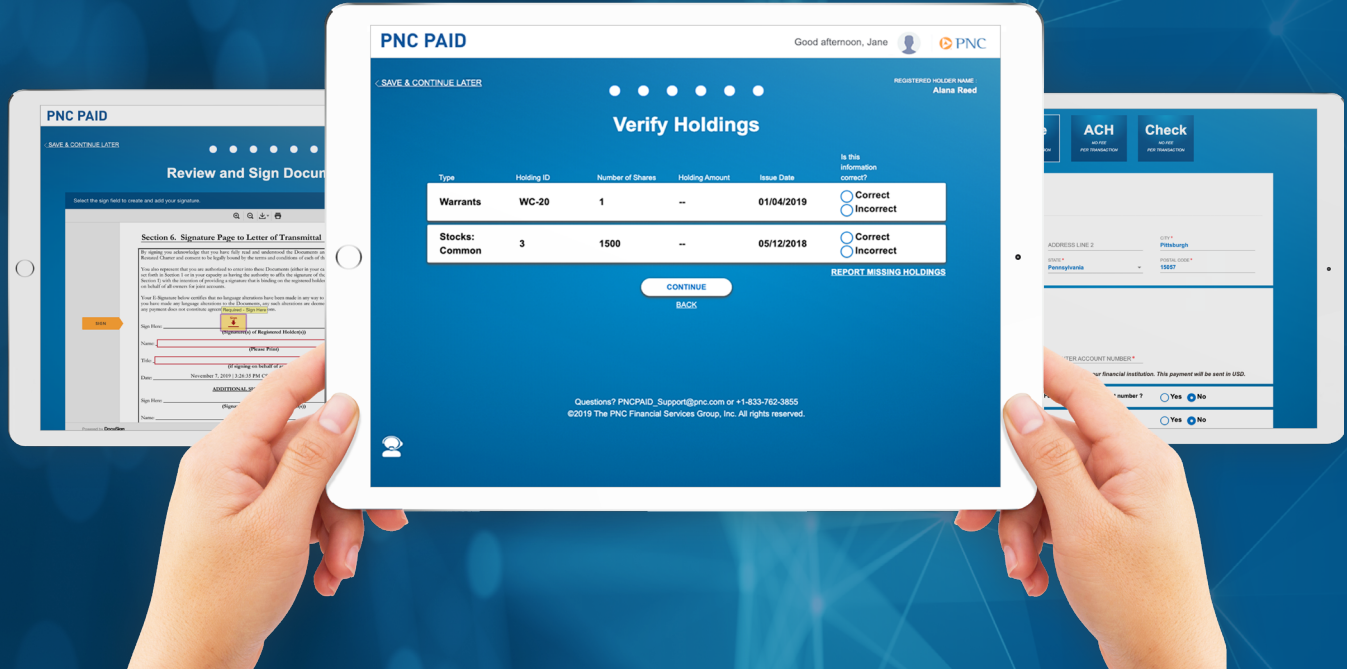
PNC PAID

< SAVE & CONTINUE LATER

Review and Sign Docu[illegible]

Select the sign field to create and add your signature.

Section 6. Signature Page to Letter of Transmittal

By signing you acknowledge that you have fully read and understood the Documents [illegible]

You also represent that you are authorized to enter into these Documents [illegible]

Your E-Signature below certifies that no language alterations have been made in any way to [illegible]

SIGN

Required - Sign Here

Sign Here:

(Signature(s) of Registered Holder(s))

Name:

(Please Print)

Title:

(If signing on behalf of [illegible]

Date: November 7, 2019 | 3:26:35 PM C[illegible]

ADDITIONAL S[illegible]

Sign Here:

(Signa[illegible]

Name:

Powered by DocuSign

PNC PAID

Good afternoon, Jane

PNC

< SAVE & CONTINUE LATER

REGISTERED HOLDER NAME
Alana Reed

Verify Holdings

| Type | Holding ID | Number of Shares | Holding Amount | Issue Date | Is this information correct? |
|---|---|---|---|---|---|
| Warrants | WC-20 | 1 | -- | 01/04/2019 | Correct Incorrect |
| Stocks: Common | 3 | 1500 | -- | 05/12/2018 | Correct Incorrect |

REPORT MISSING HOLDINGS

CONTINUE

BACK

Questions? PNCPAID_Support@pnc.com or +1-833-762-3855
©2019 The PNC Financial Services Group, Inc. All rights reserved.

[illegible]e

ACH
NO FEE
PER TRANSACTION

Check
NO FEE
PER TRANSACTION

ADDRESS LINE 2

CITY *
Pittsburgh

STATE *
Pennsylvania

POSTAL CODE *
15057

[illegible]TER ACCOUNT NUMBER *

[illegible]our financial institution. This payment will be sent in USD.

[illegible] number ?

Yes No

Yes No